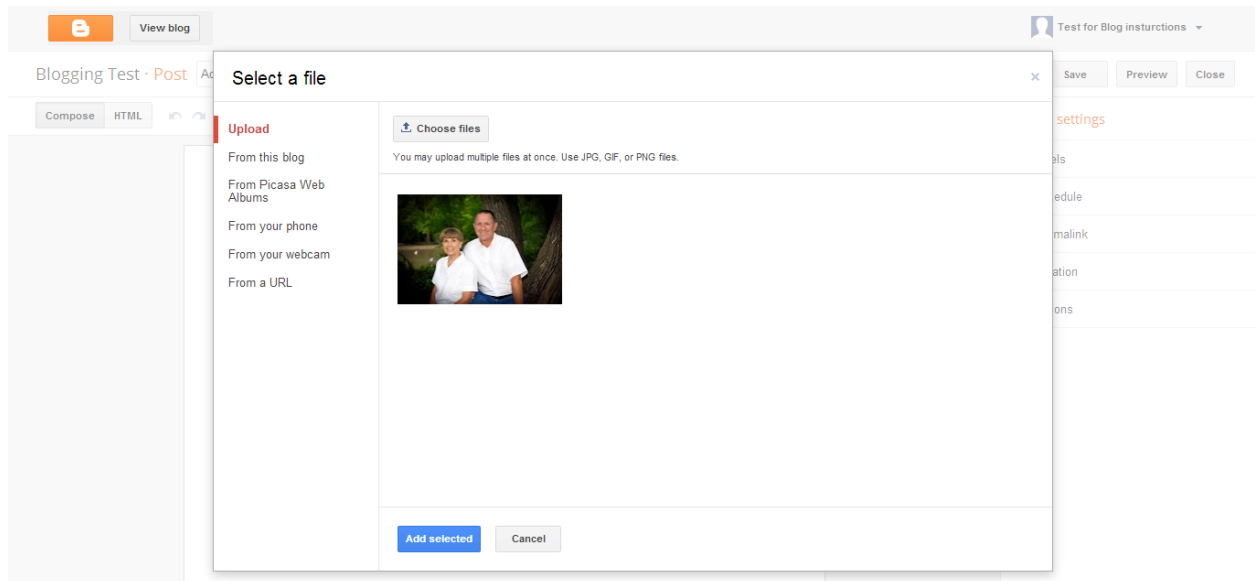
View blog

Test for Blog insturctions

Blogging Test · Post Ad

Save Preview Close

Compose HTML

settings

els

edule

malink

ation

ons

Select a file

×

Upload
From this blog
From Picasa Web Albums
From your phone
From your webcam
From a URL

Choose files

You may upload multiple files at once. Use JPG, GIF, or PNG files.

Add selected Cancel